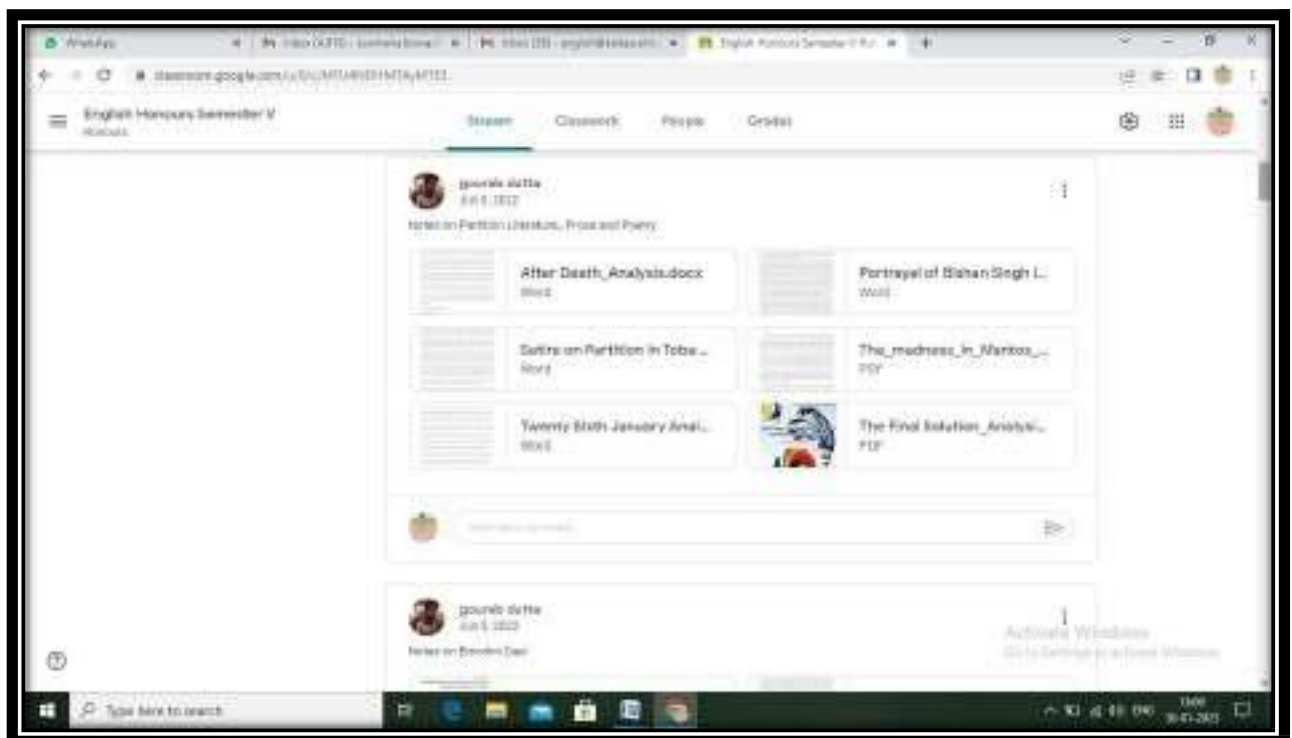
WhatsApp
Inbox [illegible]
Inbox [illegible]
English Honours Semester V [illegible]
classroom.google.com/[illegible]

English Honours Semester V
Honours

Stream Classwork People Grades

gourab dutta
Jul 8, 2022
Notes on Partition Literature, Prose and Poetry

After Death_Analysis.docx
Word

Portrayal of Bishan Singh i...
Word

Satire on Partition in Toba ...
Word

The_madness_in_Mantos_...
PDF

Twenty Sixth January Anal...
Word

The Final Solution_Analysi...
PDF

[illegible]

gourab dutta
Jul 5, 2022
Notes on Bondini Das

Activate Windows
Go to Settings to activate Windows.

Type here to search
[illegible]